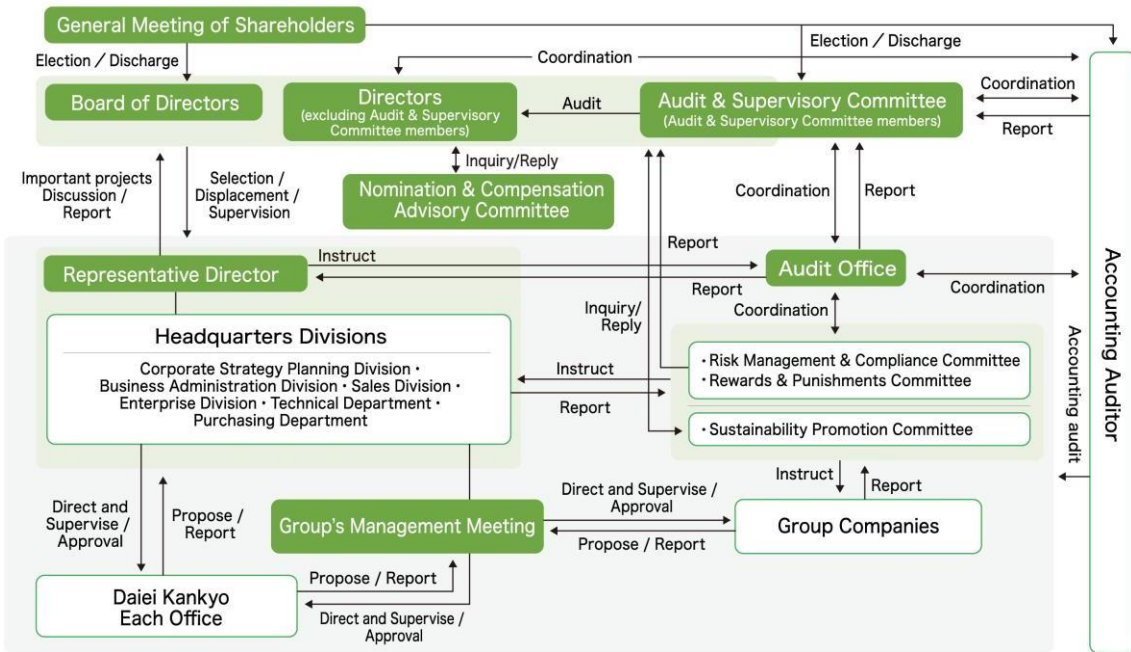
General Meeting of Shareholders

Election / Discharge

Election / Discharge

Coordination

Board of Directors

Directors
(excluding Audit & Supervisory Committee members)

Audit

Audit & Supervisory Committee
(Audit & Supervisory Committee members)

Coordination

Report

Important projects Discussion / Report

Selection / Displacement / Supervision

Inquiry/Reply

Nomination & Compensation Advisory Committee

Coordination

Report

Report

Representative Director

Instruct

Audit Office

Report

Coordination

Coordination

Inquiry/ Reply

Headquarters Divisions

Corporate Strategy Planning Division・Business Administration Division・Sales Division・Enterprise Division・Technical Department・Purchasing Department

Instruct

Report

・Risk Management & Compliance Committee
・Rewards & Punishments Committee

・Sustainability Promotion Committee

Instruct

Report

Direct and Supervise / Approval

Propose / Report

Group's Management Meeting

Direct and Supervise / Approval

Propose / Report

Group Companies

Daiei Kankyo Each Office

Propose / Report

Direct and Supervise / Approval

Accounting Auditor

Accounting audit